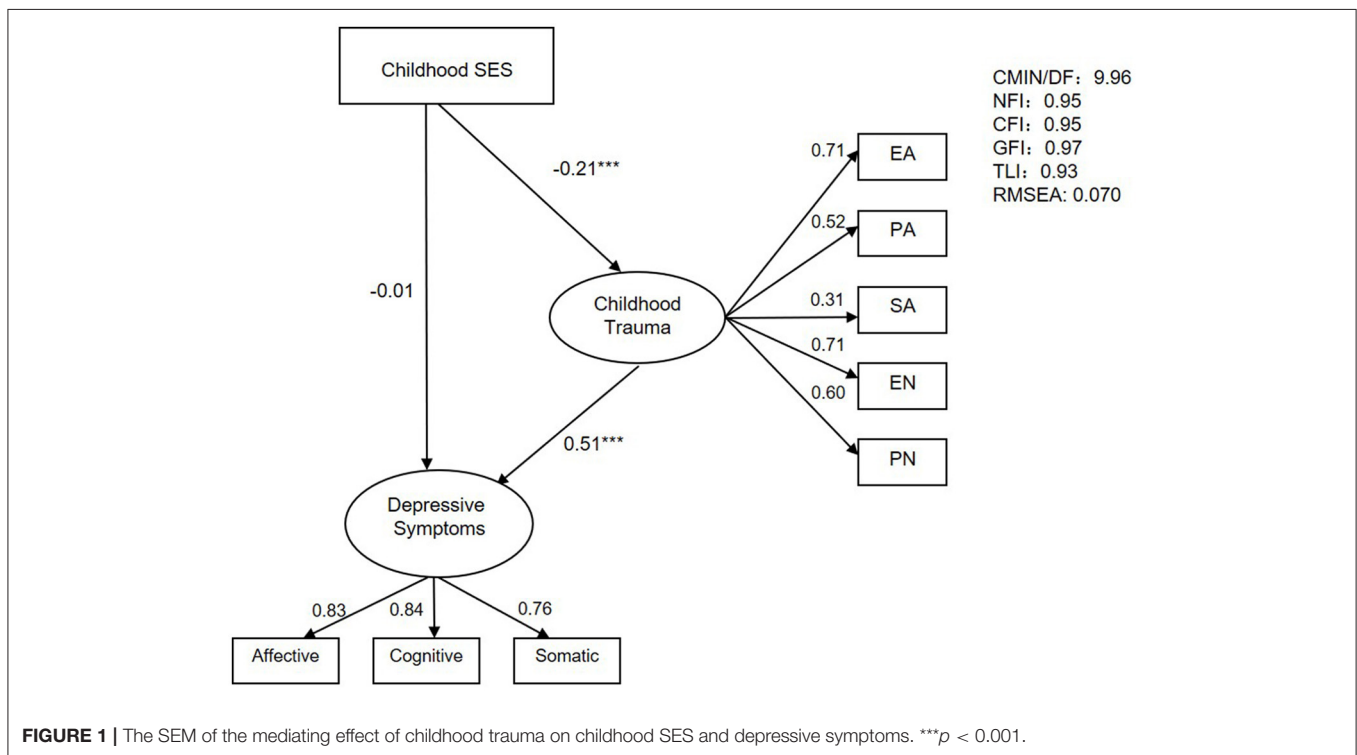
Childhood SES

CMIN/DF：9.96
NFI：0.95
CFI：0.95
GFI：0.97
TLI：0.93
RMSEA: 0.070

-0.21***

0.71 EA

0.52 PA

-0.01

Childhood Trauma

0.31 SA

0.71 EN

0.60 PN

0.51***

Depressive Symptoms

0.83 0.84 0.76

Affective Cognitive Somatic

**FIGURE 1 |** The SEM of the mediating effect of childhood trauma on childhood SES and depressive symptoms. ***$p$ < 0.001.